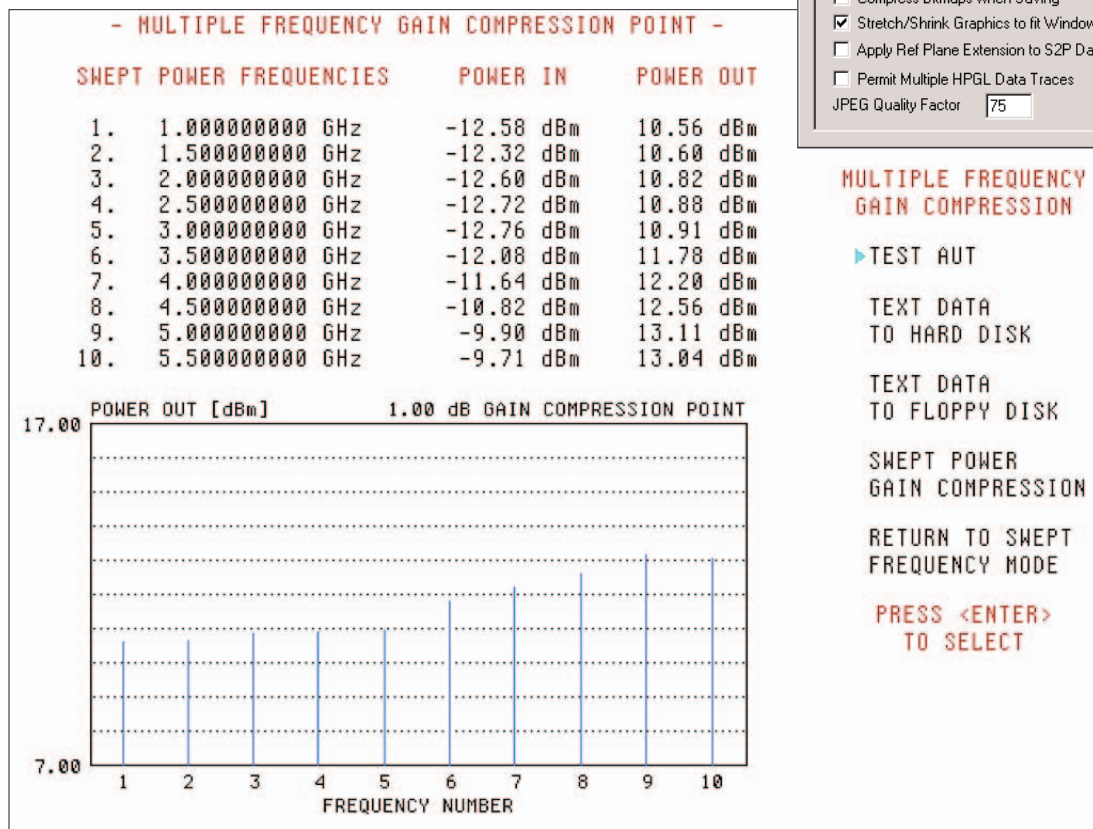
- MULTIPLE FREQUENCY GAIN COMPRESSION POINT -

| SWEPT POWER FREQUENCIES | | POWER IN | POWER OUT |
|---|---|---|---|
| 1. | 1.000000000 GHz | -12.58 dBm | 10.56 dBm |
| 2. | 1.500000000 GHz | -12.32 dBm | 10.60 dBm |
| 3. | 2.000000000 GHz | -12.60 dBm | 10.82 dBm |
| 4. | 2.500000000 GHz | -12.72 dBm | 10.88 dBm |
| 5. | 3.000000000 GHz | -12.76 dBm | 10.91 dBm |
| 6. | 3.500000000 GHz | -12.08 dBm | 11.78 dBm |
| 7. | 4.000000000 GHz | -11.64 dBm | 12.20 dBm |
| 8. | 4.500000000 GHz | -10.82 dBm | 12.56 dBm |
| 9. | 5.000000000 GHz | -9.90 dBm | 13.11 dBm |
| 10. | 5.500000000 GHz | -9.71 dBm | 13.04 dBm |

POWER OUT [dBm]
1.00 dB GAIN COMPRESSION POINT
17.00
7.00
1 2 3 4 5 6 7 8 9 10
FREQUENCY NUMBER

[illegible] Compress Bitmaps when Saving
☑ Stretch/Shrink Graphics to fit Window
☐ Apply Ref Plane Extension to S2P Da
☐ Permit Multiple HPGL Data Traces
JPEG Quality Factor 75

MULTIPLE FREQUENCY
GAIN COMPRESSION

▶TEST AUT

TEXT DATA
TO HARD DISK

TEXT DATA
TO FLOPPY DISK

SWEPT POWER
GAIN COMPRESSION

RETURN TO SWEPT
FREQUENCY MODE

PRESS <ENTER>
TO SELECT